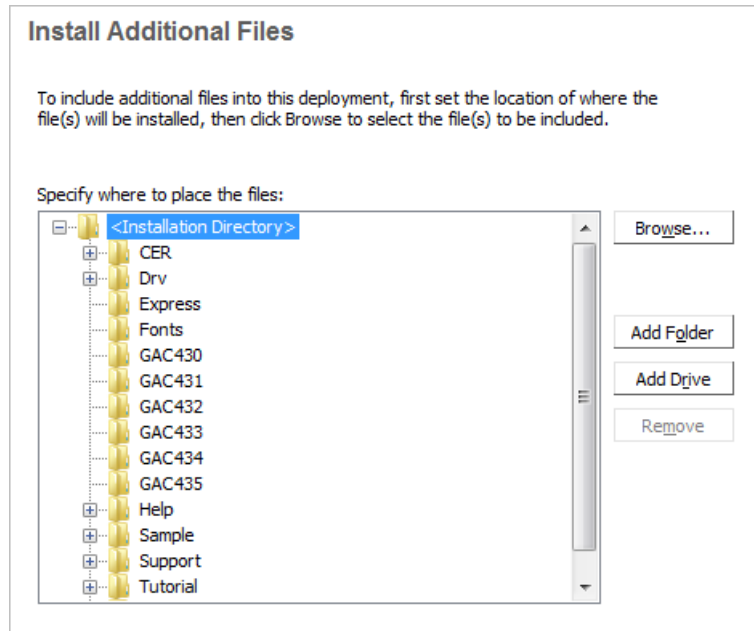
Install Additional Files

To include additional files into this deployment, first set the location of where the file(s) will be installed, then click Browse to select the file(s) to be included.

Specify where to place the files:

<Installation Directory>
CER
Drv
Express
Fonts
GAC430
GAC431
GAC432
GAC433
GAC434
GAC435
Help
Sample
Support
Tutorial

Browse...

Add Folder

Add Drive

Remove